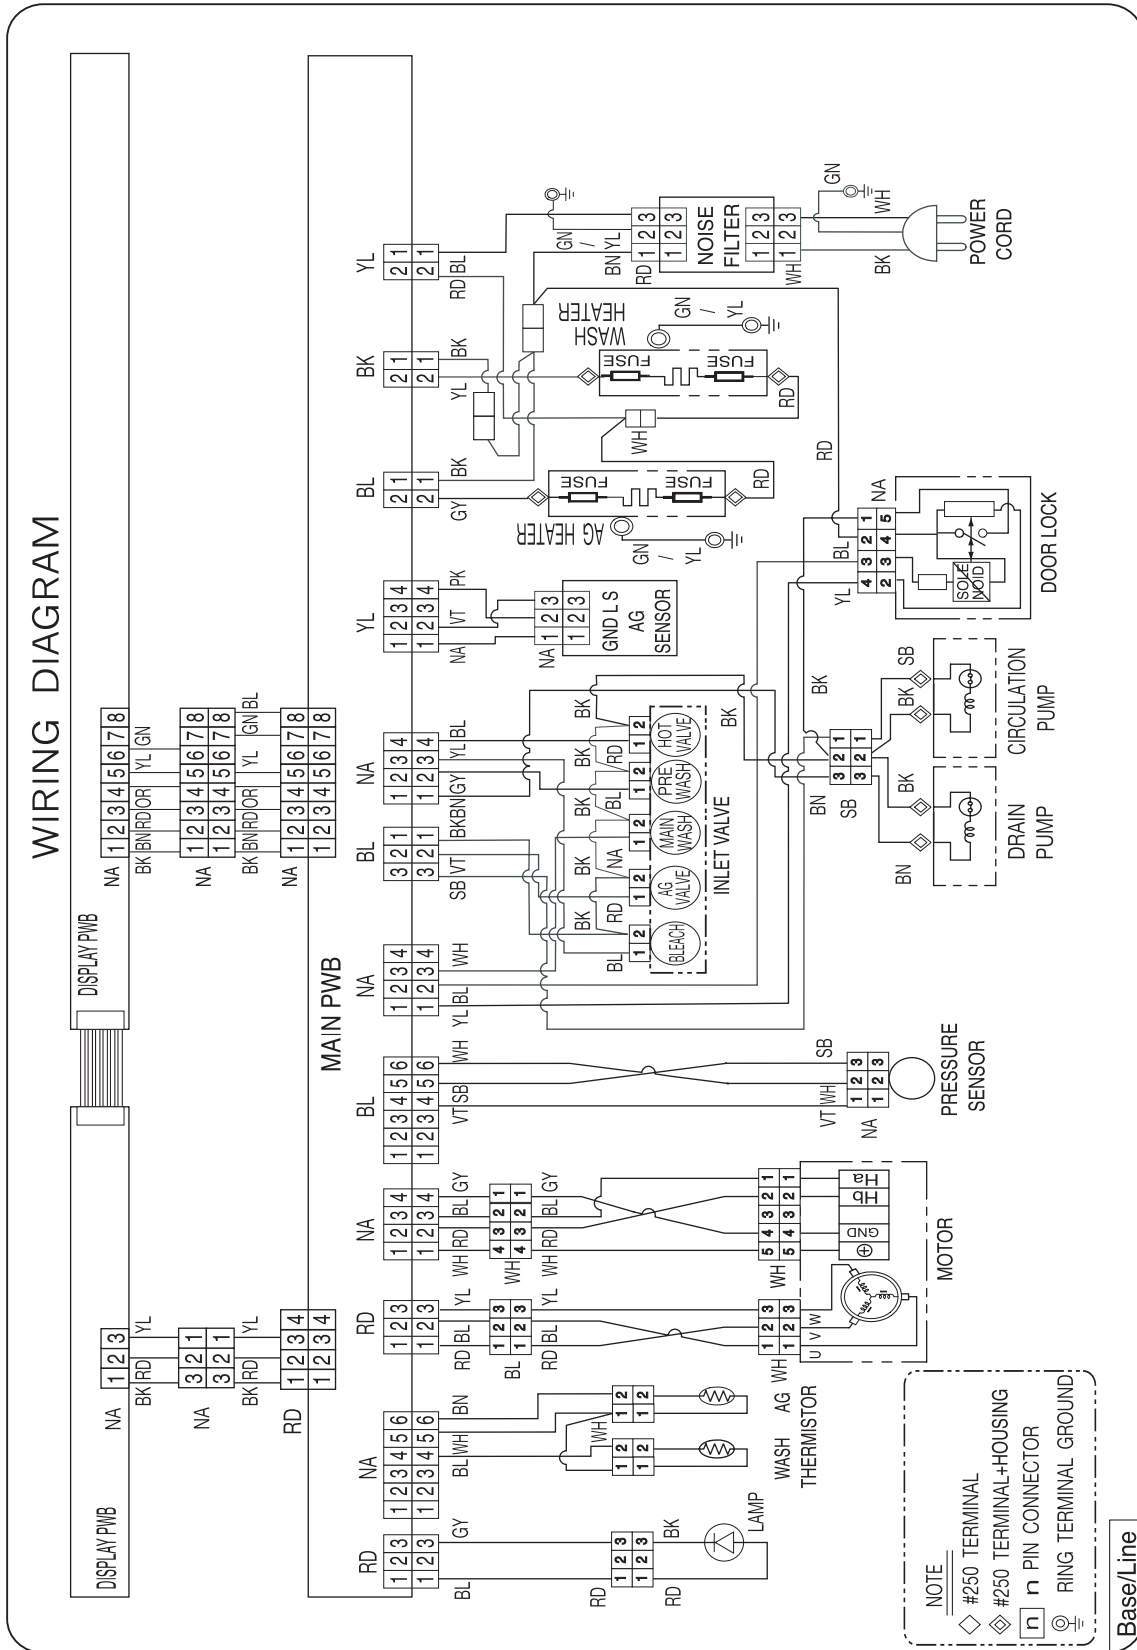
WIRING DIAGRAM

DISPLAY PWB

DISPLAY PWB

MAIN PWB

NA 1 2 3 BK RD YL

NA 3 2 1

BK RD YL

RD 1 2 3 4

NA 1 2 3 4 5 6 7 8 BK BN RD OR YL GN

NA BK BN RD OR YL GN BL

NA 1 2 3 4 5 6 7 8

RD 1 2 3 BL GY

NA 1 2 3 4 5 6 BL WH BN

RD 1 2 3 RD BL YL

NA 1 2 3 4 WH RD BL GY

BL 1 2 3 4 5 6 VT SB WH

NA 1 2 3 4 YL BL WH

BL 3 2 1 SB VT BK BN

NA 1 2 3 4 GY YL BL

YL 1 2 3 4 NA VT PK

BL 2 1 GY BK

BK 2 1 YL BK

YL 2 1 RD BL

LAMP

WASH THERMISTOR

AG THERMISTOR

MOTOR

U V W

GND Hb Ha

PRESSURE SENSOR

VT WH SB NA

BLEACH AG VALVE MAIN WASH PRE WASH HOT VALVE

INLET VALVE

GND L S AG SENSOR

AG HEATER

FUSE FUSE

GN / YL

WASH HEATER

FUSE FUSE

NOISE FILTER

POWER CORD

GN / YL BN RD WH BK GN WH

DOOR LOCK

SOLE NOID

DRAIN PUMP

CIRCULATION PUMP

SB BN BK

NOTE
◇ #250 TERMINAL
◈ #250 TERMINAL+HOUSING
n PIN CONNECTOR
RING TERMINAL GROUND

Base/Line